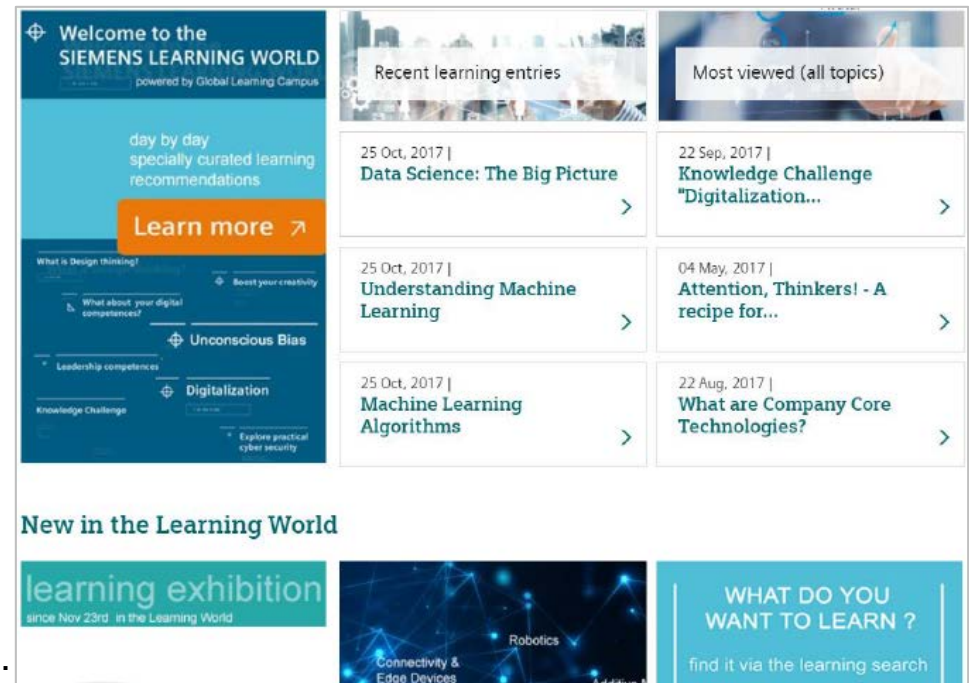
Welcome to the SIEMENS LEARNING WORLD
powered by Global Learning Campus

day by day specially curated learning recommendations

Learn more ↗

What is Design thinking?

Boost your creativity

What about your digital competences?

Unconscious Bias

Leadership competences

Digitalization

Knowledge Challenge

Explore practical cyber security

Recent learning entries

Most viewed (all topics)

25 Oct, 2017 |
Data Science: The Big Picture

22 Sep, 2017 |
Knowledge Challenge "Digitalization...

25 Oct, 2017 |
Understanding Machine Learning

04 May, 2017 |
Attention, Thinkers! - A recipe for...

25 Oct, 2017 |
Machine Learning Algorithms

22 Aug, 2017 |
What are Company Core Technologies?

New in the Learning World

learning exhibition
since Nov 23rd in the Learning World

Robotics

Connectivity & Edge Devices

Additive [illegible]

WHAT DO YOU WANT TO LEARN ?

find it via the learning search